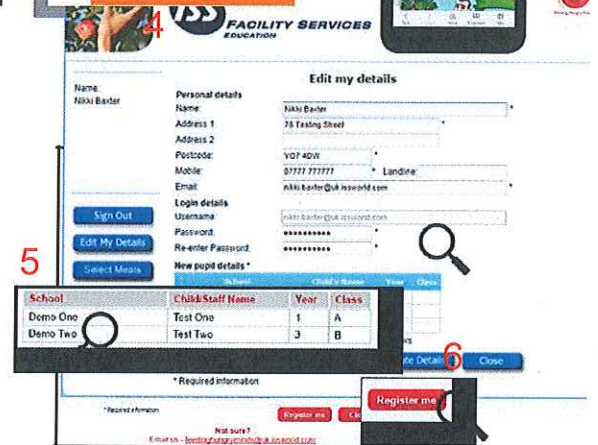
4

ISS FACILITY SERVICES EDUCATION

Edit my details

Name: Nikki Baxter

Personal details
Name: Nikki Baxter
Address 1: 78 Testing Street
Address 2
Postcode: YO7 4DW
Mobile: 07777 777777 Landline:
Email: nikki.baxter@uk.issworld.com

Login details
Username: nikki.baxter@uk.issworld.com
Password: ••••••••••
Re-enter Password: ••••••••••

Sign Out
Edit My Details
Select Meals

5

New pupil details *

School | Child's Name | Year | Class

| School | Child/Staff Name | Year | Class |
|---|---|---|---|
| Demo One | Test One | 1 | A |
| Demo Two | Test Two | 3 | B |

6
Update Details
Close

* Required information

* Required information

Register me
Cl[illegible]

Register me

Not sure?
Email us - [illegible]@uk.issworld.com